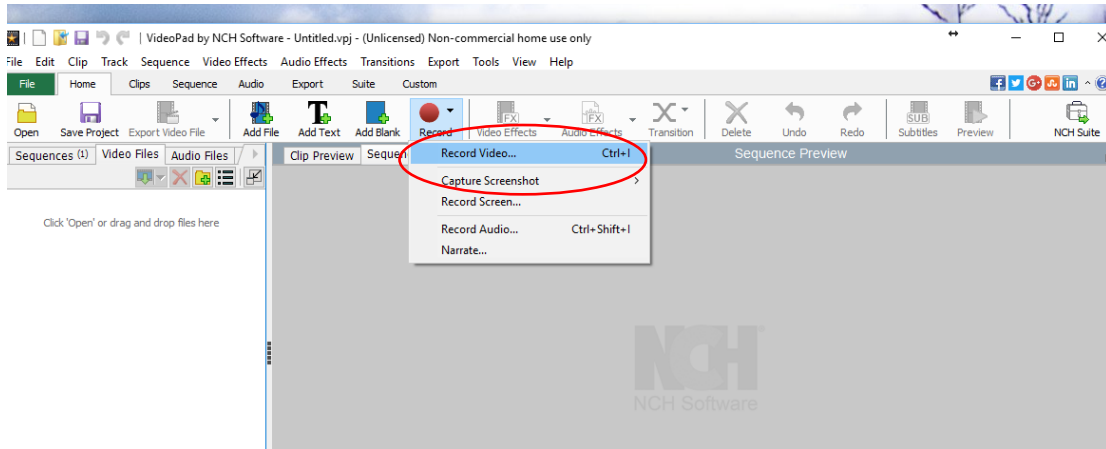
VideoPad by NCH Software - Untitled.vpj - (Unlicensed) Non-commercial home use only

File Edit Clip Track Sequence Video Effects Audio Effects Transitions Export Tools View Help

File Home Clips Sequence Audio Export Suite Custom

Open Save Project Export Video File Add File Add Text Add Blank Record Video Effects Audio Effects Transition Delete Undo Redo Subtitles Preview NCH Suite

Sequences (1) Video Files Audio Files

Click 'Open' or drag and drop files here

Clip Preview Sequen

Record Video... Ctrl+I
Capture Screenshot
Record Screen...
Record Audio... Ctrl+Shift+I
Narrate...

Sequence Preview

NCH
NCH Software